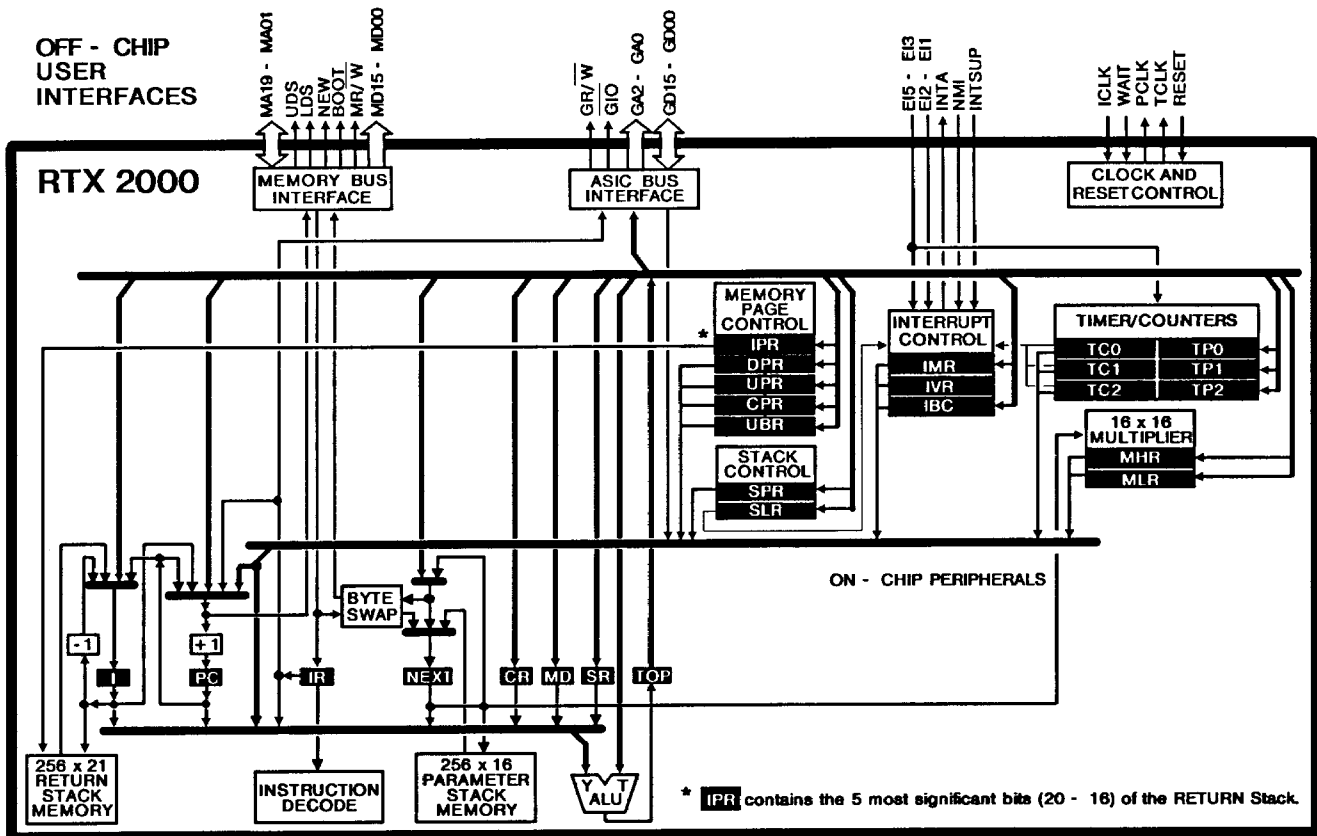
OFF - CHIP
USER
INTERFACES

MA19 - MA01
UDS
LDS
NEW
$\overline{BOOT}$
MR/W
MD15 - MD00

GR/$\overline{W}$
$\overline{GIO}$
GA2 - GA0
GD15 - GD00

EI5 - EI3
EI2 - EI1
INTA
NMI
INTSUP

ICLK
WAIT
PCLK
TCLK
RESET

RTX 2000

MEMORY BUS INTERFACE

ASIC BUS INTERFACE

CLOCK AND RESET CONTROL

MEMORY PAGE CONTROL
*
IPR
DPR
UPR
CPR
UBR

INTERRUPT CONTROL
IMR
IVR
IBC

TIMER/COUNTERS
TC0
TP0
TC1
TP1
TC2
TP2

16 x 16 MULTIPLIER
MHR
MLR

STACK CONTROL
SPR
SLR

ON - CHIP PERIPHERALS

BYTE SWAP

-1
+1
I
PC
IR
NEXT
CR
MD
SR
TOP

Y
T
ALU

256 x 21 RETURN STACK MEMORY

INSTRUCTION DECODE

256 x 16 PARAMETER STACK MEMORY

* IPR contains the 5 most significant bits (20 - 16) of the RETURN Stack.